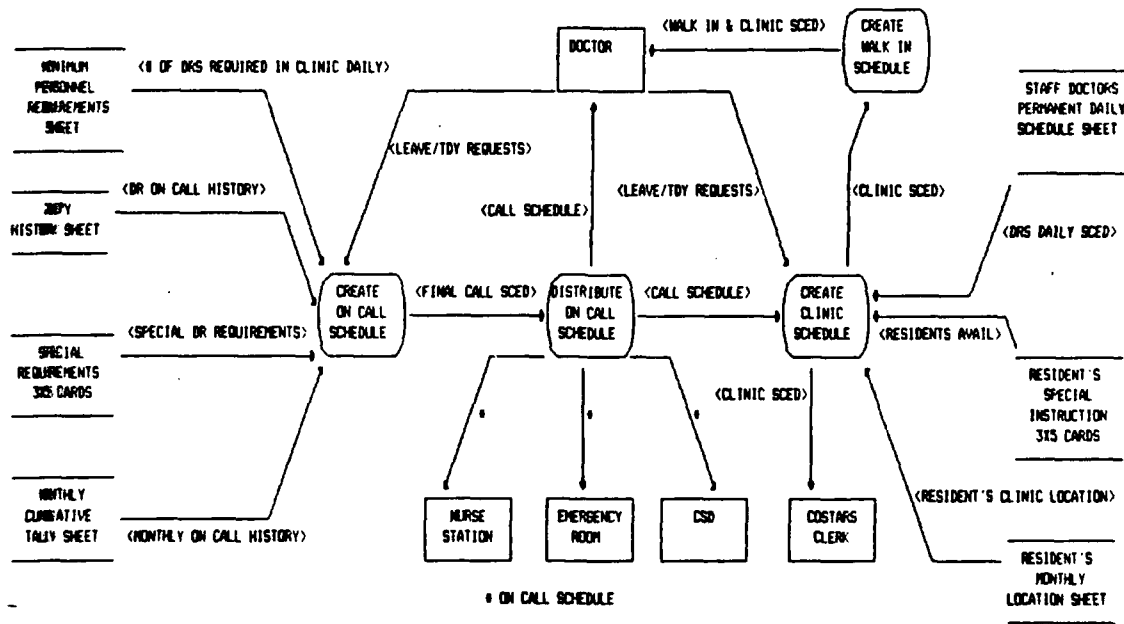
MINIMUM PERSONNEL REQUIREMENTS SHEET

<# OF DRS REQUIRED IN CLINIC DAILY>

DOCTOR

<WALK IN & CLINIC SCED>

CREATE WALK IN SCHEDULE

STAFF DOCTORS PERMANENT DAILY SCHEDULE SHEET

<LEAVE/TDY REQUESTS>

<DR ON CALL HISTORY>

3 FY HISTORY SHEET

<CALL SCHEDULE>

<LEAVE/TDY REQUESTS>

<CLINIC SCED>

<DRS DAILY SCED>

CREATE ON CALL SCHEDULE

<FINAL CALL SCED>

DISTRIBUTE ON CALL SCHEDULE

<CALL SCHEDULE>

CREATE CLINIC SCHEDULE

<SPECIAL DR REQUIREMENTS>

SPECIAL REQUIREMENTS 3X5 CARDS

<RESIDENTS AVAIL>

RESIDENT'S SPECIAL INSTRUCTION 3X5 CARDS

<CLINIC SCED>

*

*

*

MONTHLY CUMULATIVE TALLY SHEET

<MONTHLY ON CALL HISTORY>

NURSE STATION

EMERGENCY ROOM

CSD

COSTARS CLERK

<RESIDENT'S CLINIC LOCATION>

RESIDENT'S MONTHLY LOCATION SHEET

* ON CALL SCHEDULE